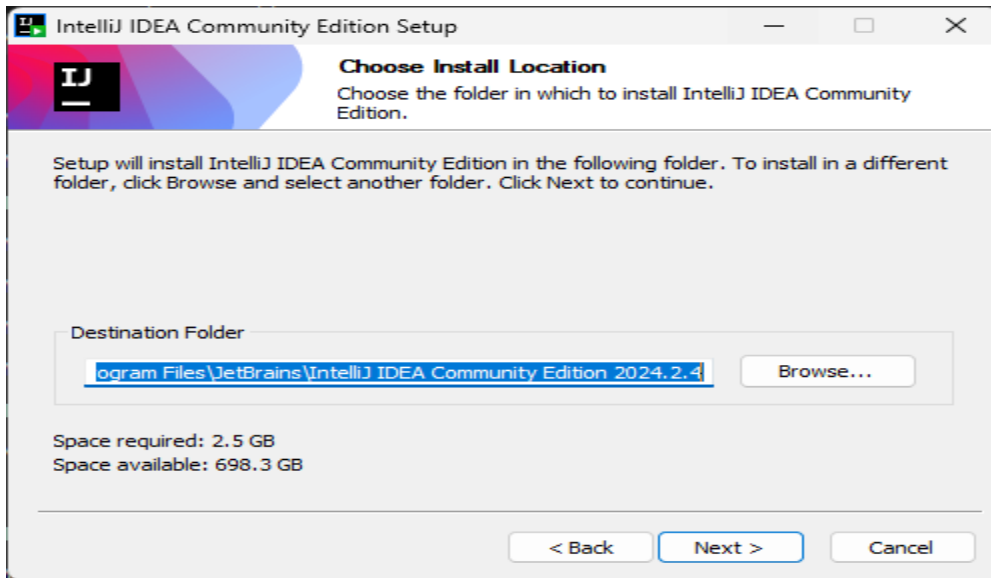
IntelliJ IDEA Community Edition Setup

IJ

Choose Install Location

Choose the folder in which to install IntelliJ IDEA Community Edition.

Setup will install IntelliJ IDEA Community Edition in the following folder. To install in a different folder, click Browse and select another folder. Click Next to continue.

Destination Folder

ogram Files\JetBrains\IntelliJ IDEA Community Edition 2024.2.4

Browse...

Space required: 2.5 GB
Space available: 698.3 GB

< Back

Next >

Cancel